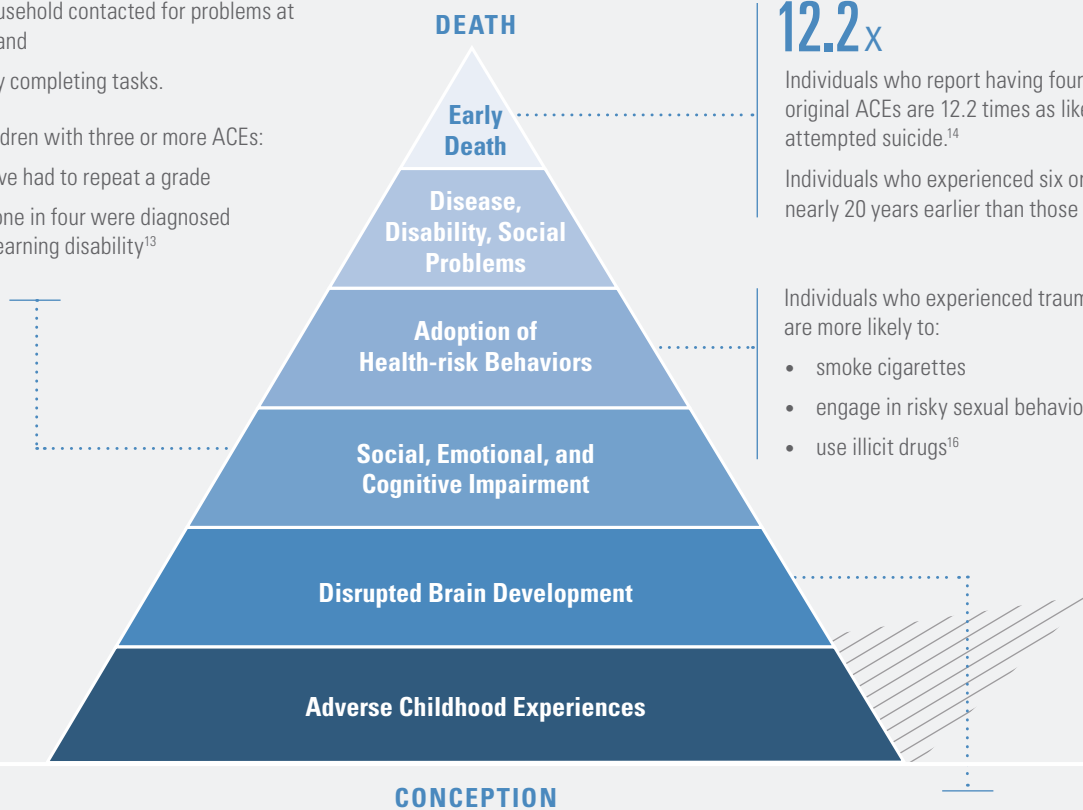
usehold contacted for problems at and

y completing tasks.

dren with three or more ACEs:

ve had to repeat a grade

one in four were diagnosed earning disability$^{13}$

DEATH

Early Death

Disease, Disability, Social Problems

Adoption of Health-risk Behaviors

Social, Emotional, and Cognitive Impairment

Disrupted Brain Development

Adverse Childhood Experiences

CONCEPTION

12.2x

Individuals who report having four original ACEs are 12.2 times as like attempted suicide.$^{14}$

Individuals who experienced six or nearly 20 years earlier than those

Individuals who experienced traum are more likely to:

• smoke cigarettes

• engage in risky sexual behavio

• use illicit drugs$^{16}$